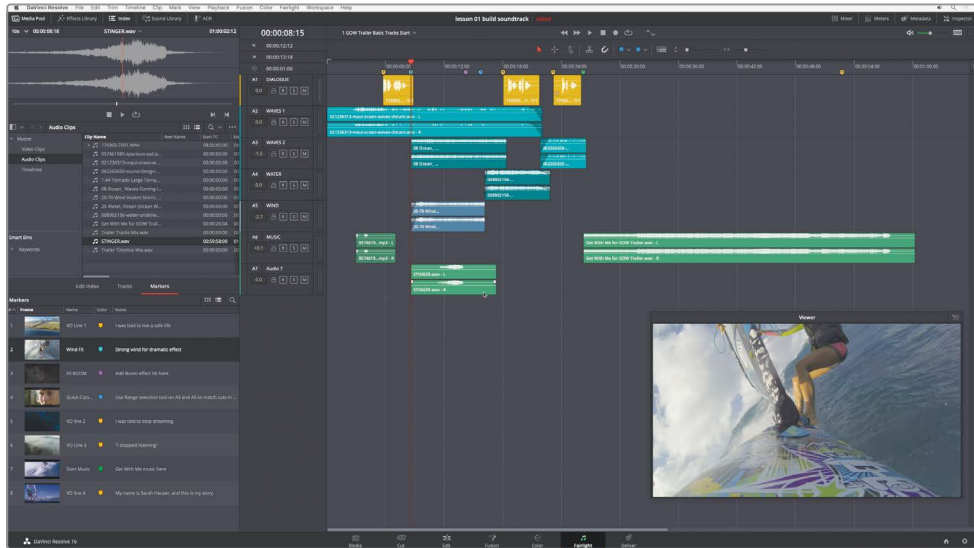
DaVinci Resolve File Edit Trim Timeline Clip Mark View Playback Fusion Color Fairlight Workspace Help

Media Pool Effects Library Index Sound Library ADR

lesson 01 build soundtrack Edited

Mixer Meters Metadata Inspector

10x 00:00:08:18 STINGER.wav 01:00:02:12

00:00:08:15

1 GOW Trailer Basic Tracks Start

00:00:12:12
00:00:13:18
00:00:01:06

Audio Clips

Master
Video Clips
Audio Clips
Timelines

Clip Name Reel Name Start TC

STINGER.wav
Trailer Timeline Mix.wav

Smart Bins
Keywords

Edit Index Tracks Markers

A1 DIALOGUE
A2 WAVES 1
A3 WAVES 2
A4 WATER
A5 WIND
A6 MUSIC
A7 Audio 7

STINGER.wav - L
STINGER.wav - R

Get With Me for GOW Trailer.wav - L
Get With Me for GOW Trailer.wav - R

Markers

# Frame Name Color Notes

| # | Name | Notes |
|---|---|---|
| 1 | VO Line 1 | I was told to live a safe life |
| 2 | Wind FX | Strong wind for dramatic effect |
| 3 | FX BOOM | Add Boom effect hit here |
| 4 | Quick Cuts | Use Range selection tool on All and All to match cuts in |
| 5 | VO line 2 | I was told to stop dreaming |
| 6 | VO Line 3 | "I stopped listening" |
| 7 | Start Music | Get With Me music here |
| 8 | VO line 4 | My name is Sarah Hauser, and this is my story. |

Viewer

DaVinci Resolve 16

Media Cut Edit Fusion Color Fairlight Deliver